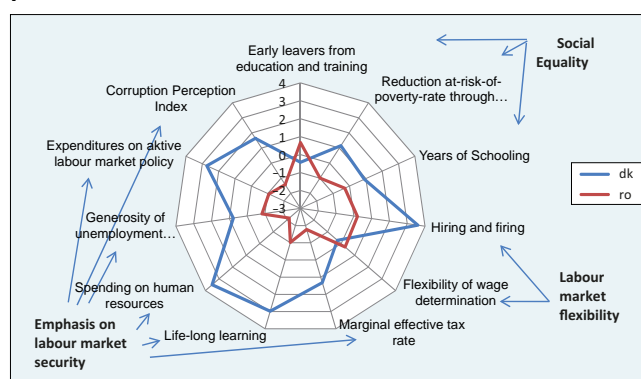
Early leavers from education and training

Social Equality

Reduction at-risk-of-poverty-rate through…

Corruption Perception Index

4
3
2
1
0
-1
-2
-3

Expenditures on aktive labour market policy

Years of Schooling

dk
ro

Generosity of unemployment…

Hiring and firing

Spending on human resources

Flexibility of wage determination

Labour market flexibility

Emphasis on labour market security

Life-long learning

Marginal effective tax rate